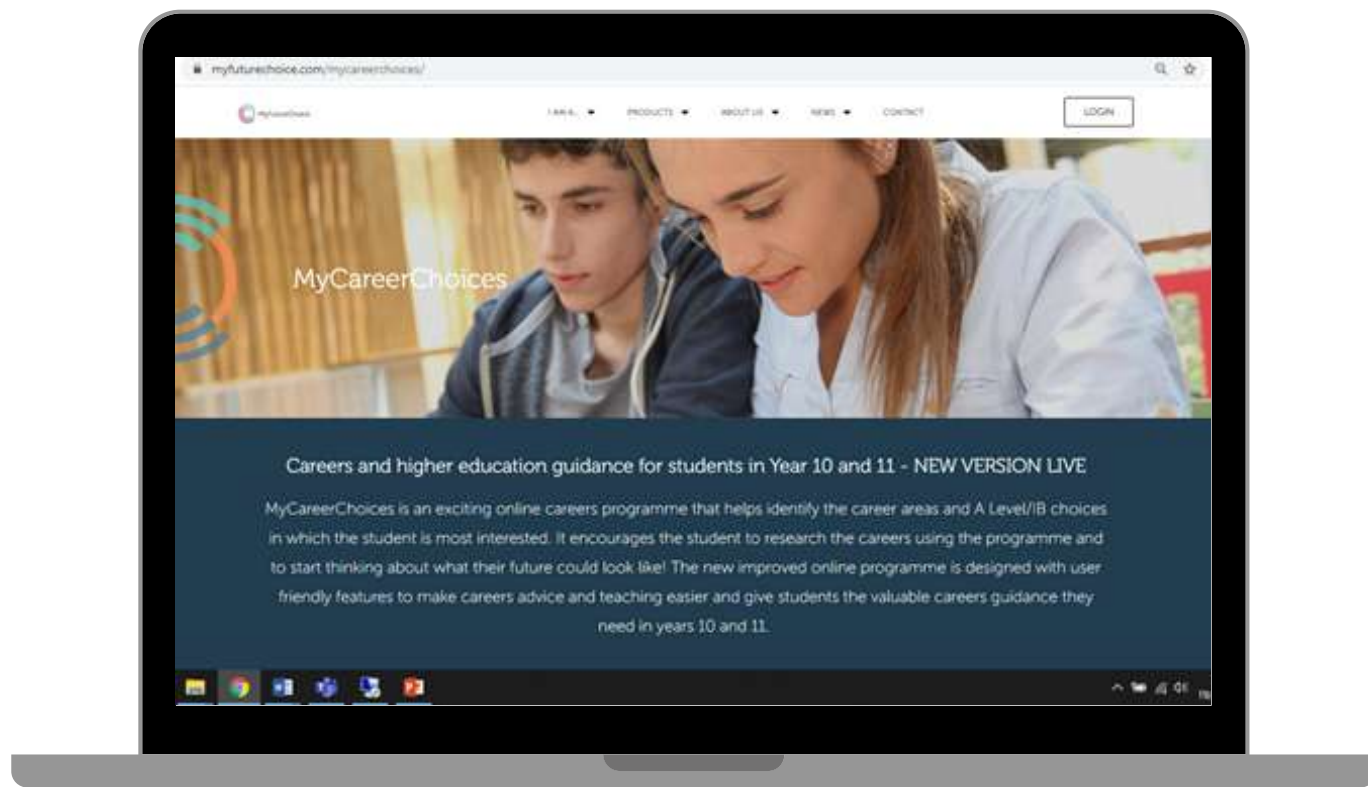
myfuturechoice.com/mycareerchoices/

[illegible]

I AM A... ▾ PRODUCTS ▾ ABOUT US ▾ NEWS ▾ CONTACT

LOGIN

MyCareerChoices

Careers and higher education guidance for students in Year 10 and 11 - NEW VERSION LIVE

MyCareerChoices is an exciting online careers programme that helps identify the career areas and A Level/IB choices in which the student is most interested. It encourages the student to research the careers using the programme and to start thinking about what their future could look like! The new improved online programme is designed with user friendly features to make careers advice and teaching easier and give students the valuable careers guidance they need in years 10 and 11.